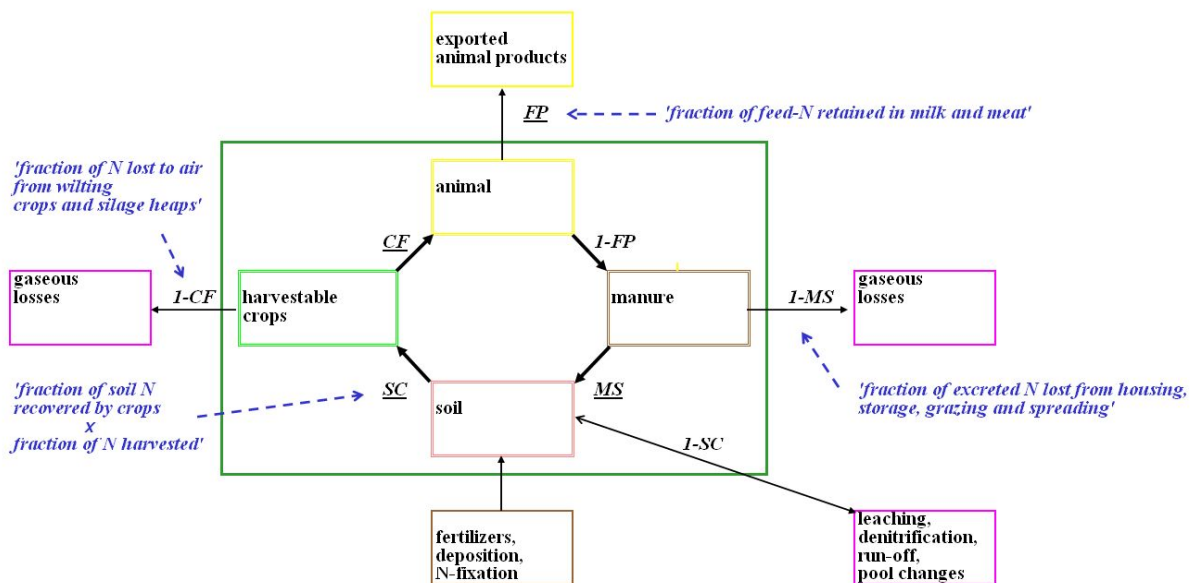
exported animal products

FP

'fraction of feed-N retained in milk and meat'

'fraction of N lost to air from wilting crops and silage heaps'

animal

CF

1-FP

gaseous losses

1-CF

harvestable crops

manure

1-MS

gaseous losses

'fraction of soil N recovered by crops x fraction of N harvested'

SC

soil

MS

'fraction of excreted N lost from housing, storage, grazing and spreading'

1-SC

fertilizers, deposition, N-fixation

leaching, denitrification, run-off, pool changes